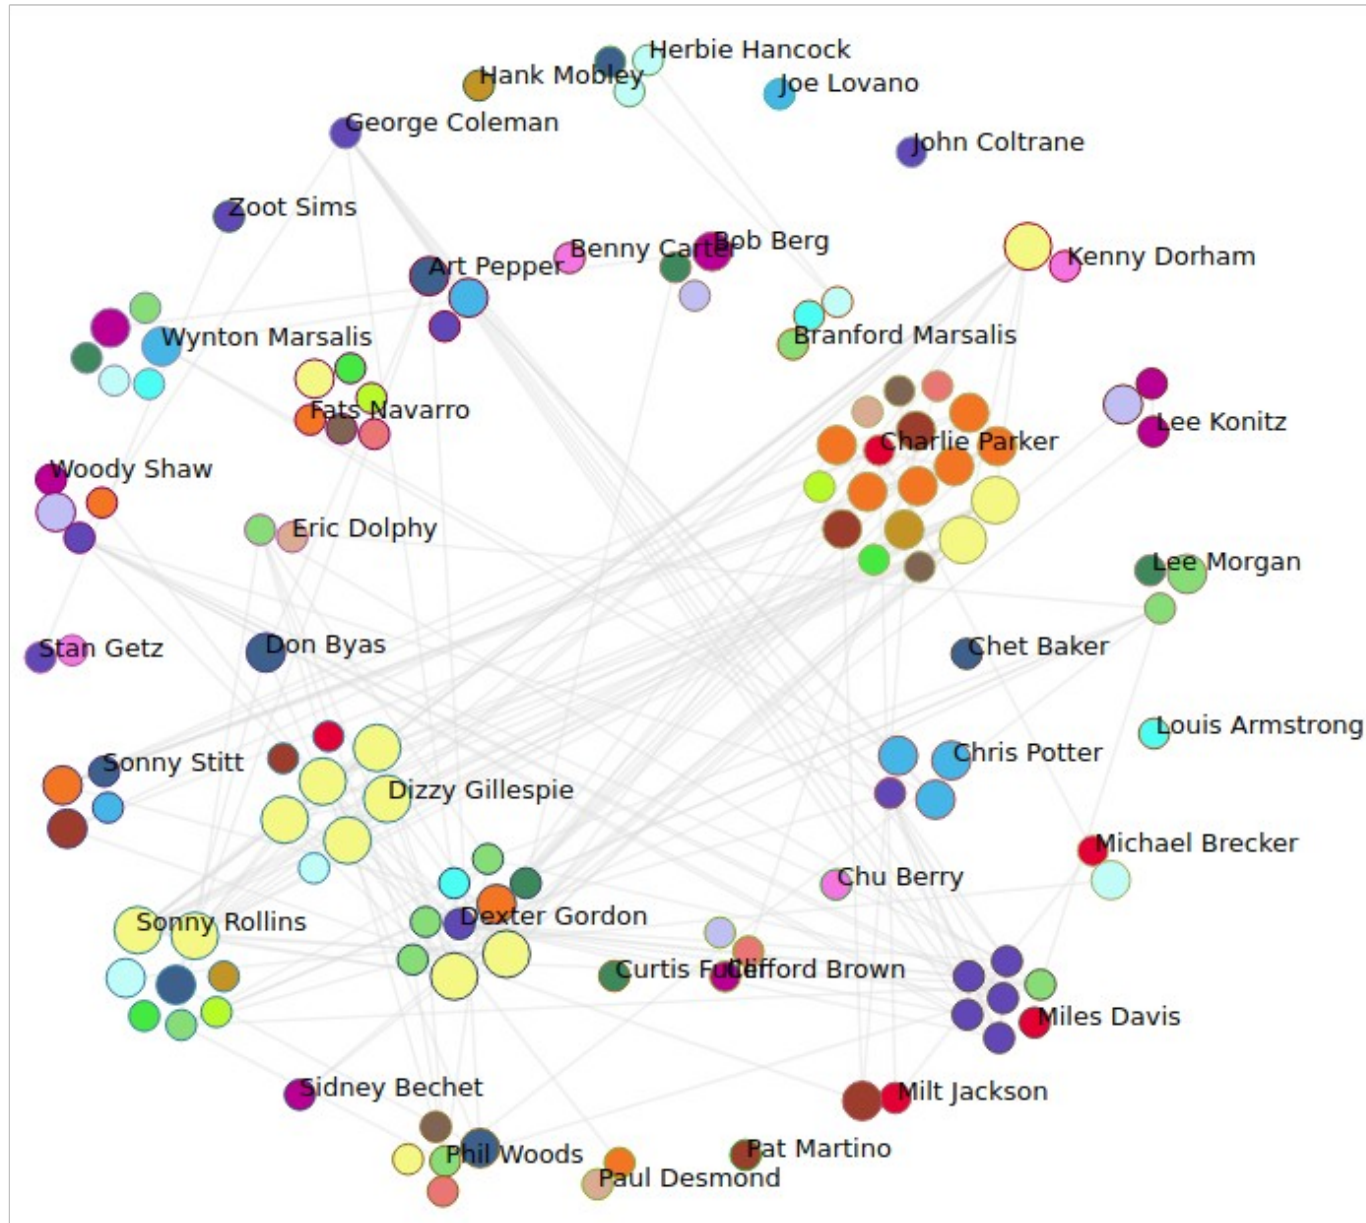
Herbie Hancock
Hank Mobley
Joe Lovano
George Coleman
John Coltrane
Zoot Sims
Art Pepper
Benny Carter
Bob Berg
Kenny Dorham
Wynton Marsalis
Branford Marsalis
Fats Navarro
Lee Konitz
Charlie Parker
Woody Shaw
Eric Dolphy
Lee Morgan
Stan Getz
Don Byas
Chet Baker
Louis Armstrong
Sonny Stitt
Chris Potter
Dizzy Gillespie
Michael Brecker
Chu Berry
Sonny Rollins
Dexter Gordon
Curtis Fuller
Clifford Brown
Miles Davis
Sidney Bechet
Milt Jackson
Phil Woods
Pat Martino
Paul Desmond